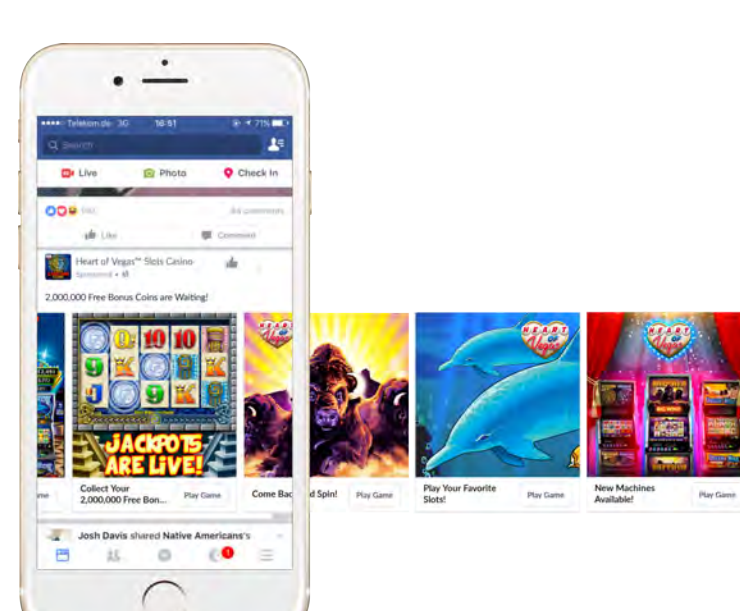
Telekom.de 3G 16:51 71%

Search

Live Photo Check In

390 34 comments

Like Comment

Heart of Vegas™ Slots Casino
Sponsored

2,000,000 Free Bonus Coins are Waiting!

JACKPOTS ARE LIVE!

HEART of Vegas

me

Collect Your 2,000,000 Free Bon...
Play Game

Come Bac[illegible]d Spin!
Play Game

Play Your Favorite Slots!
Play Game

New Machines Available!
Play Game

Josh Davis shared Native Americans's

1